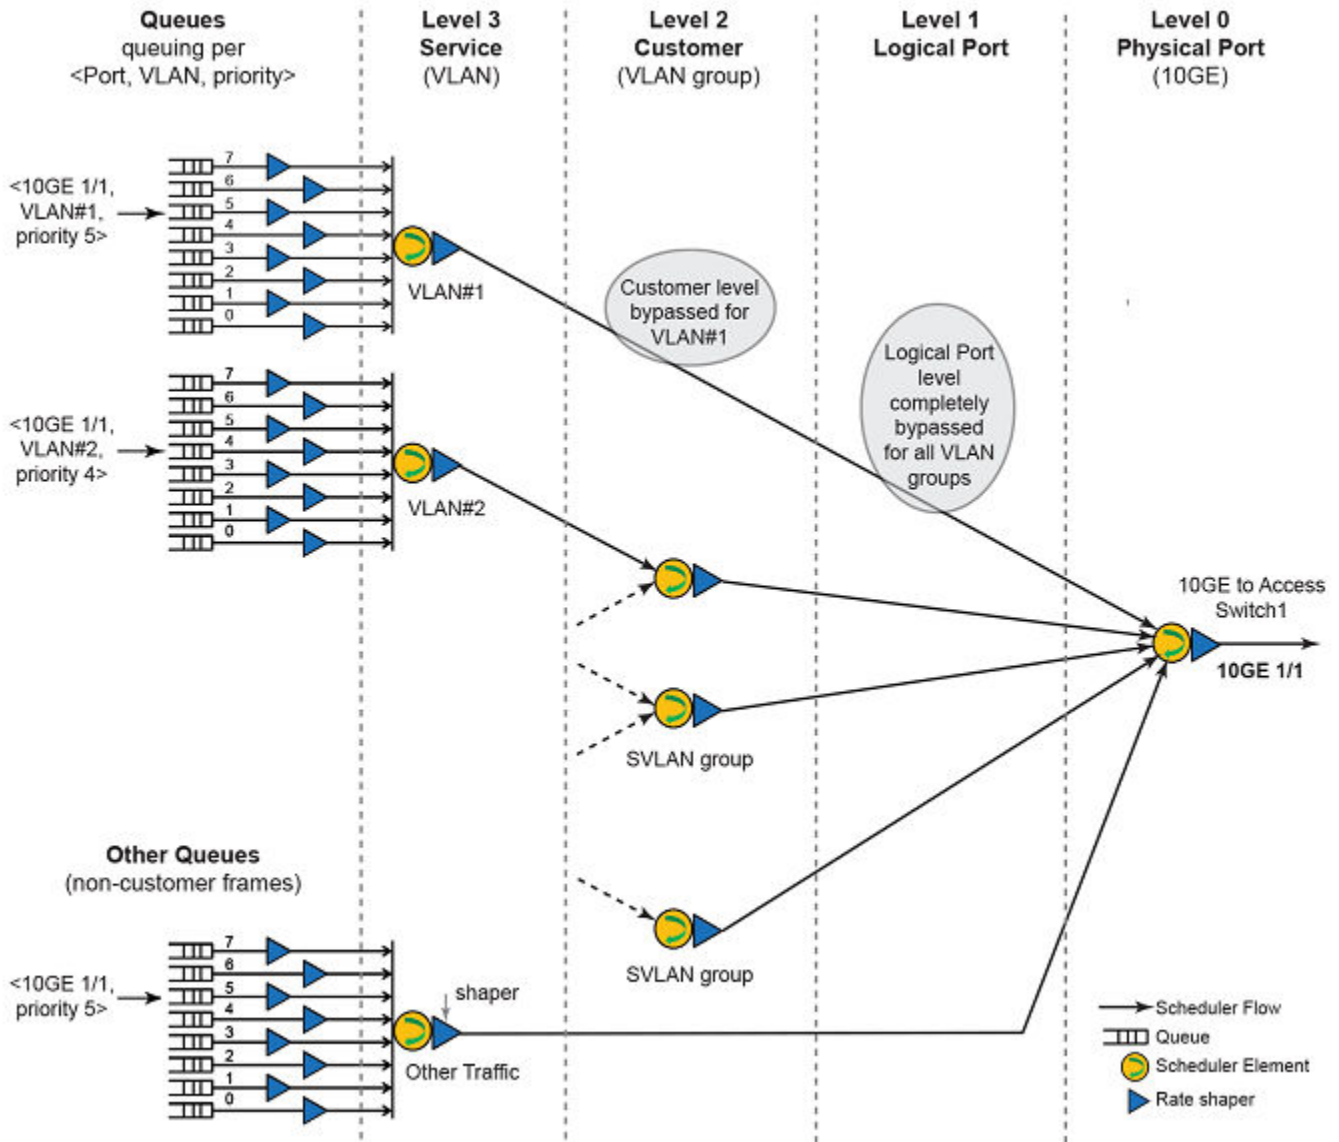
Queues
queuing per
<Port, VLAN, priority>

Level 3
Service
(VLAN)

Level 2
Customer
(VLAN group)

Level 1
Logical Port

Level 0
Physical Port
(10GE)

<10GE 1/1, VLAN#1, priority 5>

7
6
5
4
3
2
1
0

VLAN#1

Customer level bypassed for VLAN#1

Logical Port level completely bypassed for all VLAN groups

<10GE 1/1, VLAN#2, priority 4>

7
6
5
4
3
2
1
0

VLAN#2

10GE to Access Switch1

10GE 1/1

SVLAN group

Other Queues
(non-customer frames)

SVLAN group

<10GE 1/1, priority 5>

7
6
5
4
3
2
1
0

shaper

Other Traffic

Scheduler Flow
Queue
Scheduler Element
Rate shaper